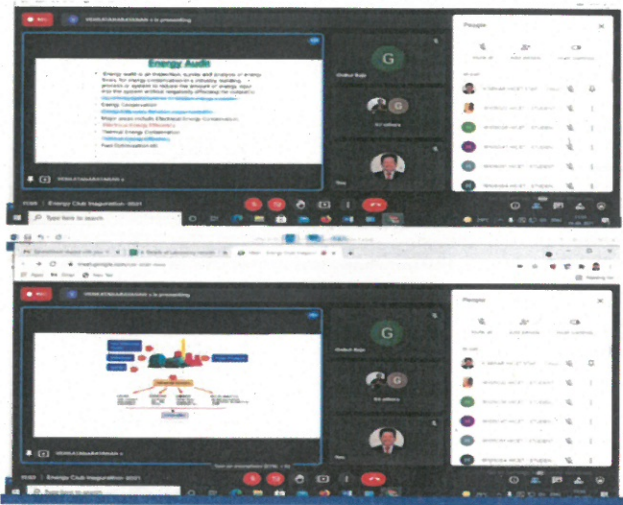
REC VENKATANARAYANAN V is presenting

Energy Audit

Energy audit is an inspection survey and analysis of energy flows for energy conservation in a building, process or system to reduce the amount of energy input into the system without negatively affecting the output(s)

Energy Conservation

Major areas include Electrical Energy Conservation

Thermal Energy Conservation

Fuel Optimization etc

G

People

In call

VENKATANARAYANAN V

Energy Club Inauguration -2021

Type here to search

REC VENKATANARAYANAN V is presenting

G

People

In call

VENKATANARAYANAN V

Energy Club Inauguration -2021

Type here to search